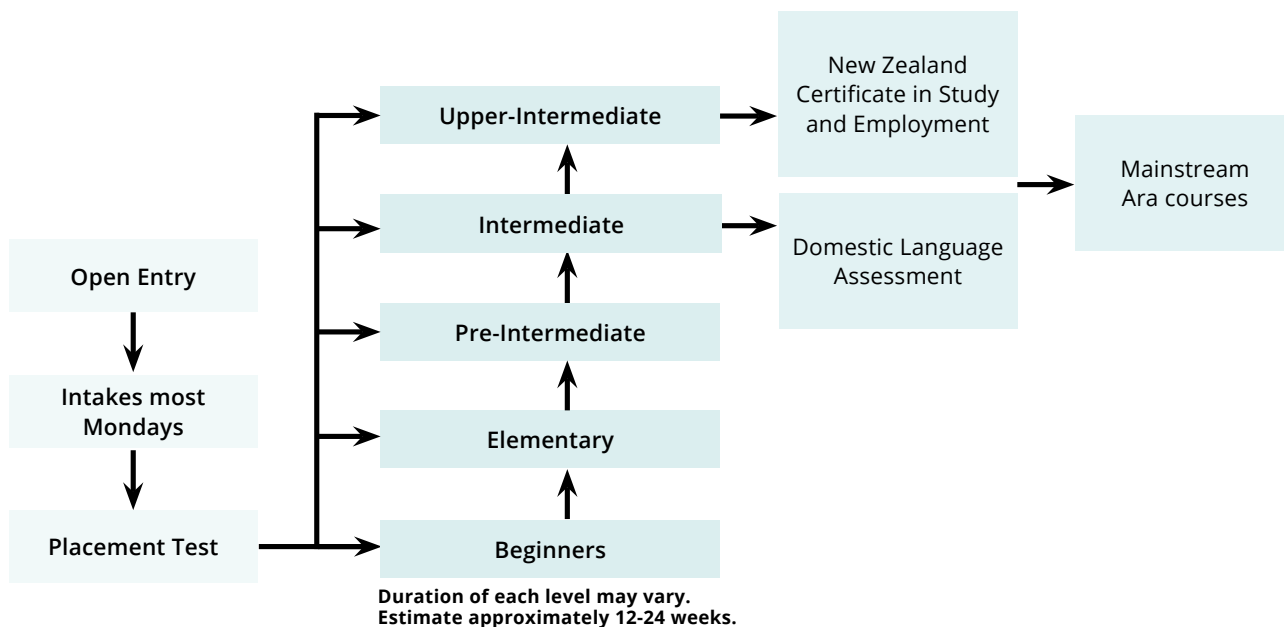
Open Entry

Intakes most Mondays

Placement Test

Upper-Intermediate

Intermediate

Pre-Intermediate

Elementary

Beginners

Duration of each level may vary. Estimate approximately 12-24 weeks.

New Zealand Certificate in Study and Employment

Domestic Language Assessment

Mainstream Ara courses